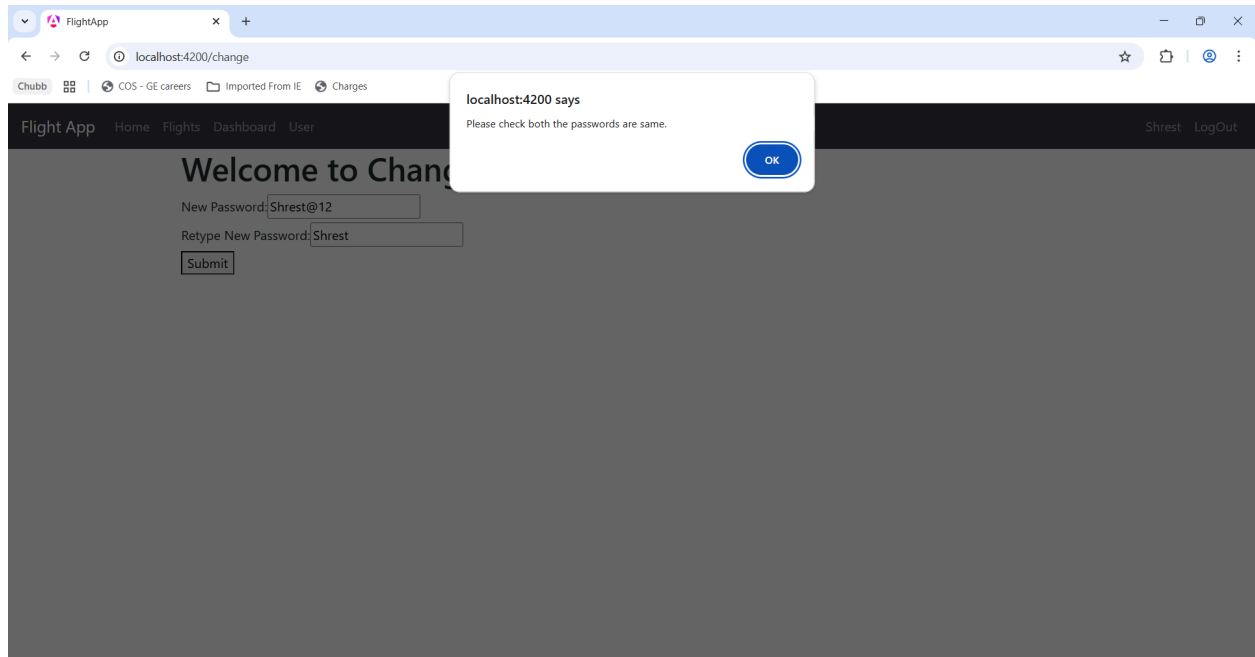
FlightApp

localhost:4200/change

Chubb | COS - GE careers | Imported From IE | Charges

Flight App Home Flights Dashboard User

Shrest LogOut

localhost:4200 says

Please check both the passwords are same.

OK

Welcome to Chang

New Password: Shrest@12

Retype New Password: Shrest

Submit